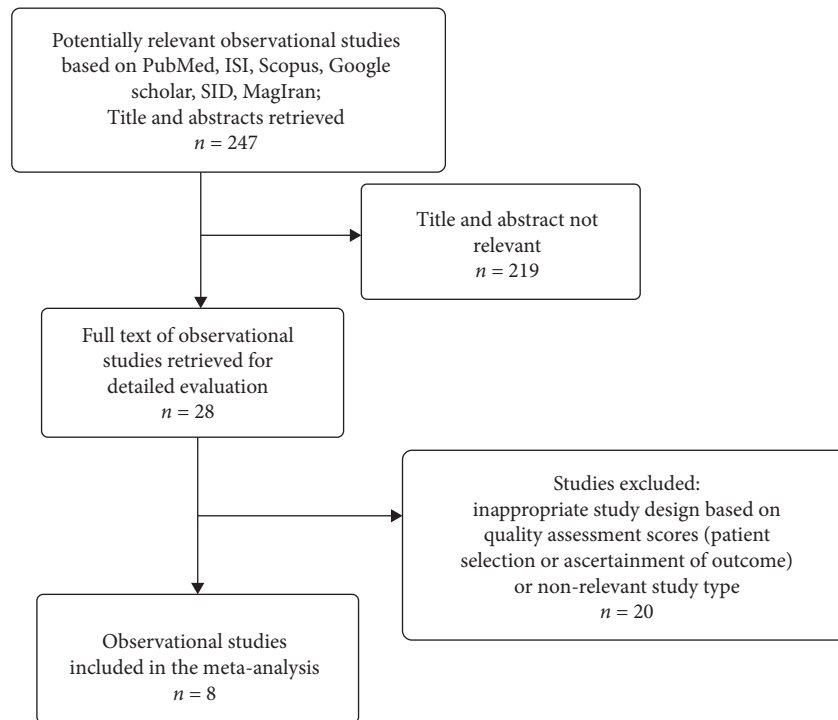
Potentially relevant observational studies based on PubMed, ISI, Scopus, Google scholar, SID, MagIran;
Title and abstracts retrieved
$n = 247$

Title and abstract not relevant
$n = 219$

Full text of observational studies retrieved for detailed evaluation
$n = 28$

Studies excluded:
inappropriate study design based on quality assessment scores (patient selection or ascertainment of outcome) or non-relevant study type
$n = 20$

Observational studies included in the meta-analysis
$n = 8$